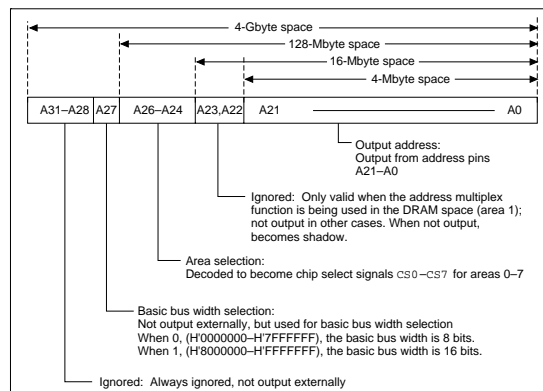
4-Gbyte space

128-Mbyte space

16-Mbyte space

4-Mbyte space

A31–A28 A27 A26–A24 A23,A22 A21 A0

Output address:
Output from address pins A21–A0

Ignored: Only valid when the address multiplex function is being used in the DRAM space (area 1); not output in other cases. When not output, becomes shadow.

Area selection:
Decoded to become chip select signals CS0–CS7 for areas 0–7

Basic bus width selection:
Not output externally, but used for basic bus width selection
When 0, (H'0000000–H'7FFFFFF), the basic bus width is 8 bits.
When 1, (H'8000000–H'FFFFFFF), the basic bus width is 16 bits.

Ignored: Always ignored, not output externally